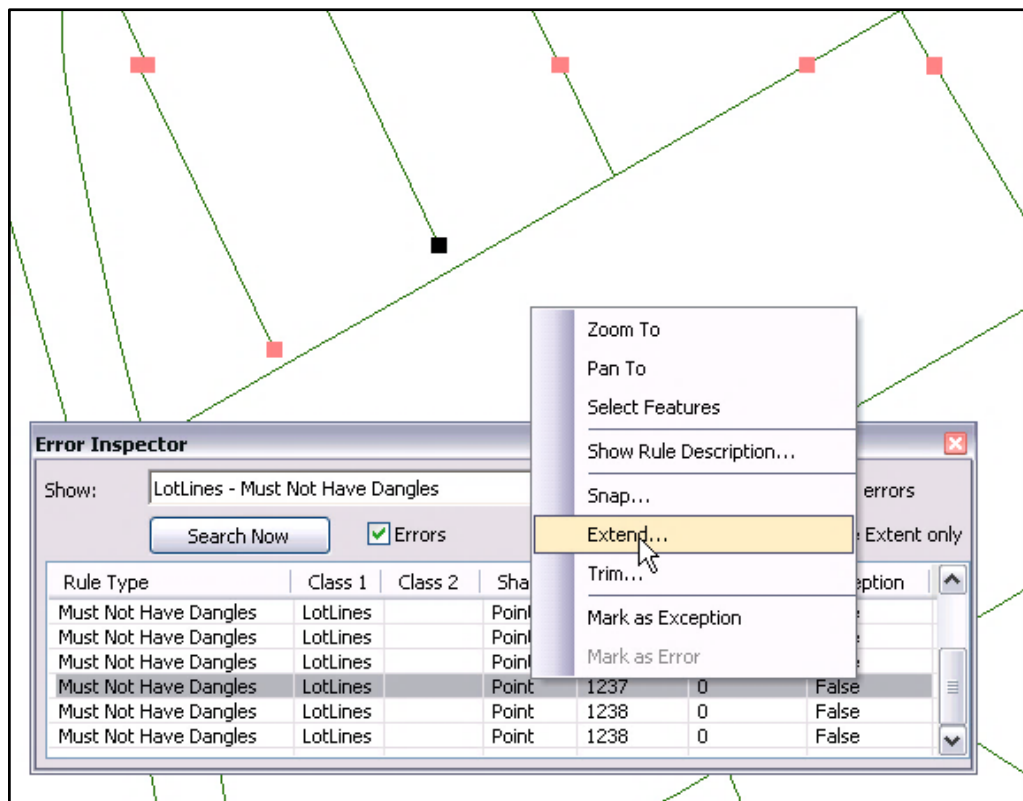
Error Inspector

Show: LotLines - Must Not Have Dangles

errors

Search Now

Errors

e Extent only

| Rule Type | Class 1 | Class 2 | Sha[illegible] | | | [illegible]eption |
|---|---|---|---|---|---|---|
| Must Not Have Dangles | LotLines | | Point | | | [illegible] |
| Must Not Have Dangles | LotLines | | Point | | | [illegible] |
| Must Not Have Dangles | LotLines | | Point | | | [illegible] |
| Must Not Have Dangles | LotLines | | Point | 1237 | 0 | False |
| Must Not Have Dangles | LotLines | | Point | 1238 | 0 | False |
| Must Not Have Dangles | LotLines | | Point | 1238 | 0 | False |

Zoom To
Pan To
Select Features
Show Rule Description...
Snap...
Extend...
Trim...
Mark as Exception
Mark as Error